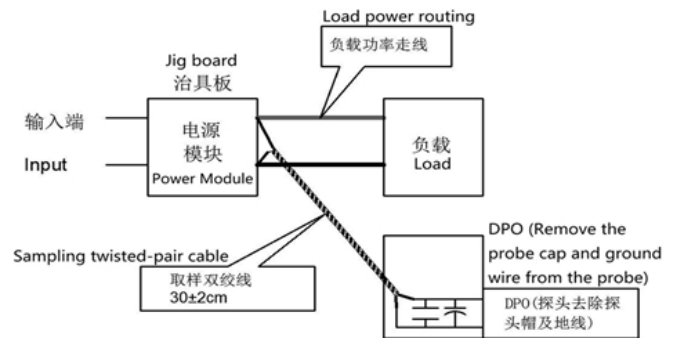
Load power routing
负载功率走线

Jig board
治具板

输入端

Input

电源
模块
Power Module

负载
Load

Sampling twisted-pair cable
取样双绞线
30±2cm

DPO (Remove the probe cap and ground wire from the probe)
DPO (探头去除探头帽及地线)